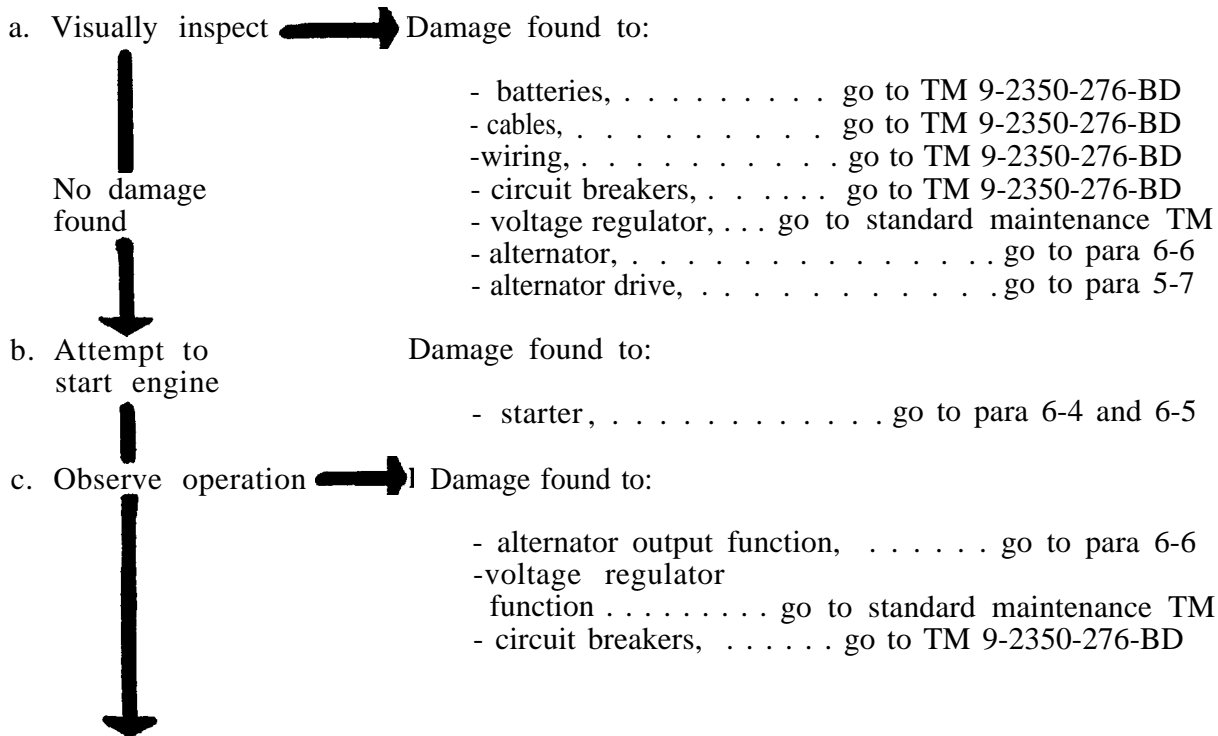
a. Visually inspect

Damage found to:

- batteries, . . . . . . . . . go to TM 9-2350-276-BD
- cables, . . . . . . . . . . go to TM 9-2350-276-BD
-wiring, . . . . . . . . . . go to TM 9-2350-276-BD
- circuit breakers, . . . . . . go to TM 9-2350-276-BD
- voltage regulator, . . . go to standard maintenance TM
- alternator, . . . . . . . . . . . . . . . go to para 6-6
- alternator drive, . . . . . . . . . . . go to para 5-7

No damage found

b. Attempt to start engine

Damage found to:

- starter, . . . . . . . . . . . . go to para 6-4 and 6-5

c. Observe operation

Damage found to:

- alternator output function, . . . . . . go to para 6-6
-voltage regulator function . . . . . . . . . go to standard maintenance TM
- circuit breakers, . . . . . . go to TM 9-2350-276-BD